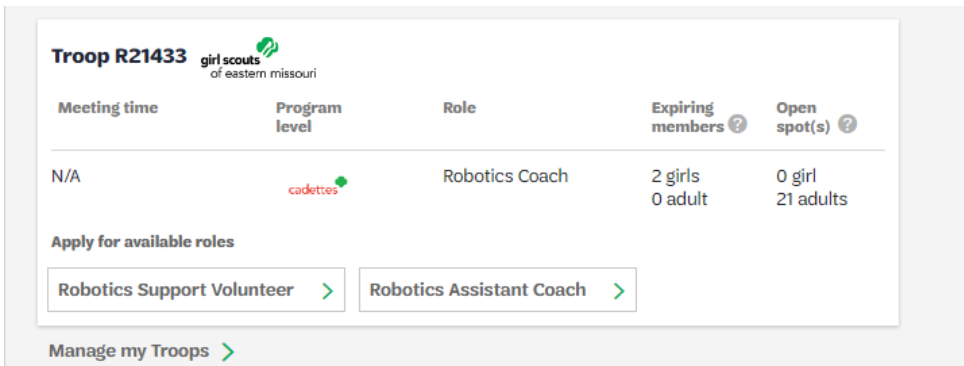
Troop R21433 girl scouts of eastern missouri

| Meeting time | Program level | Role | Expiring members | Open spot(s) |
|---|---|---|---|---|
| N/A | cadettes | Robotics Coach | 2 girls 0 adult | 0 girl 21 adults |

Apply for available roles

Robotics Support Volunteer

Robotics Assistant Coach

Manage my Troops